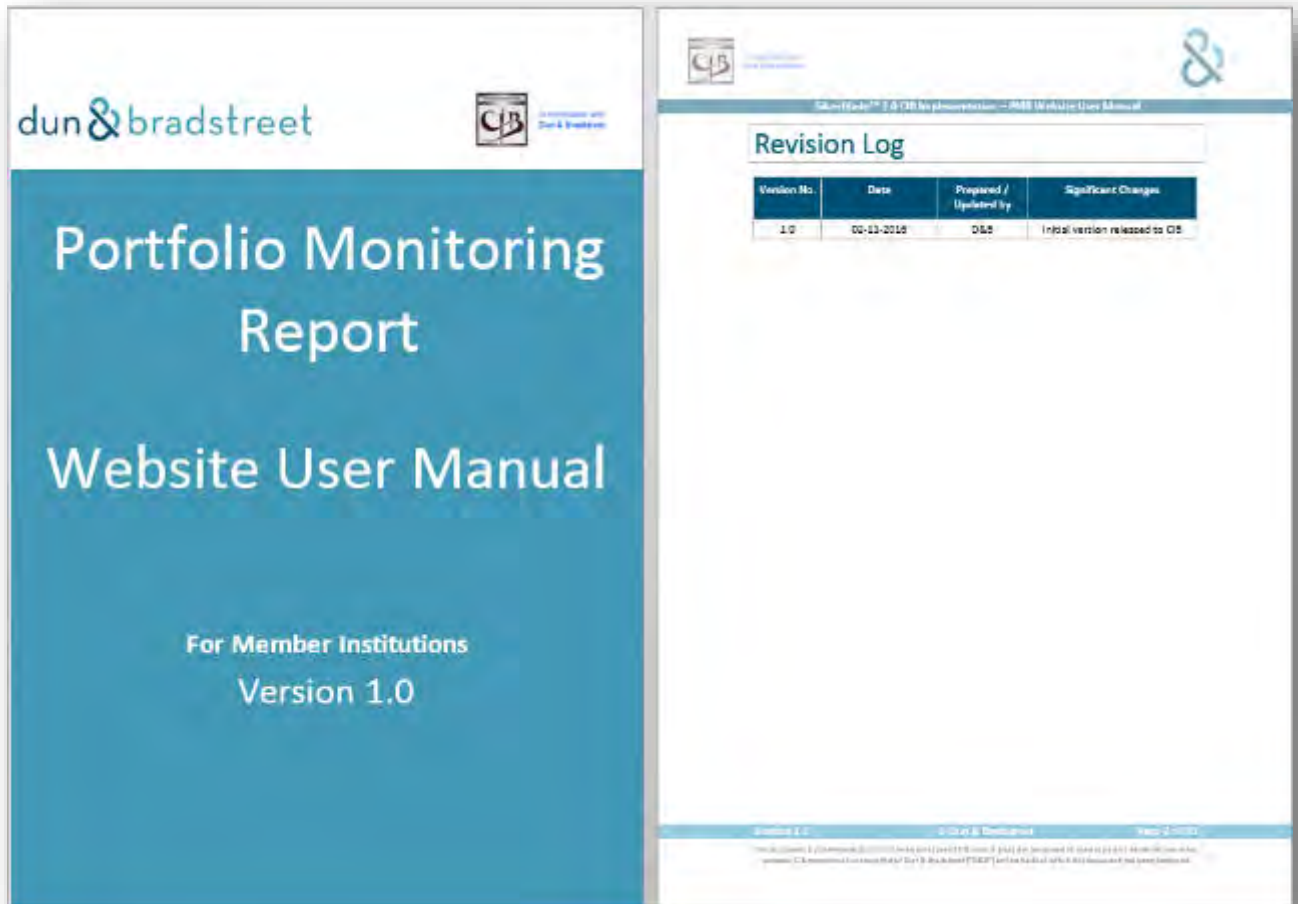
dun & bradstreet

CIB

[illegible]
Dun & Bradstreet

Portfolio Monitoring Report

Website User Manual

For Member Institutions

Version 1.0

CIB

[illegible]

&

SilverBlade™ 1.0 CIB Implementation – PMR Website User Manual

Revision Log

| Version No. | Date | Prepared / Updated by | Significant Changes |
|---|---|---|---|
| 1.0 | 02-11-2016 | D&B | Initial version released to CIB |

Version 1.0 | © Dun & Bradstreet | Page 2 of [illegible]

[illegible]